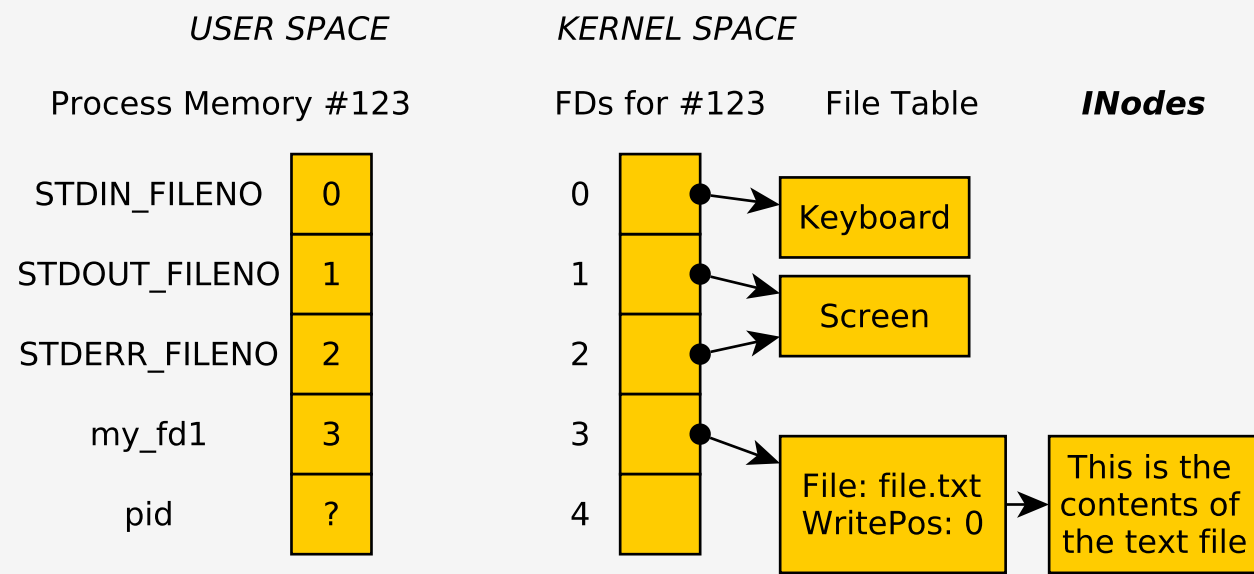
USER SPACE

KERNEL SPACE

Process Memory #123

FDs for #123

File Table

INodes

| STDIN_FILENO | 0 |
|---|---|
| STDOUT_FILENO | 1 |
| STDERR_FILENO | 2 |
| my_fd1 | 3 |
| pid | ? |

0
1
2
3
4

Keyboard

Screen

File: file.txt
WritePos: 0

This is the contents of the text file